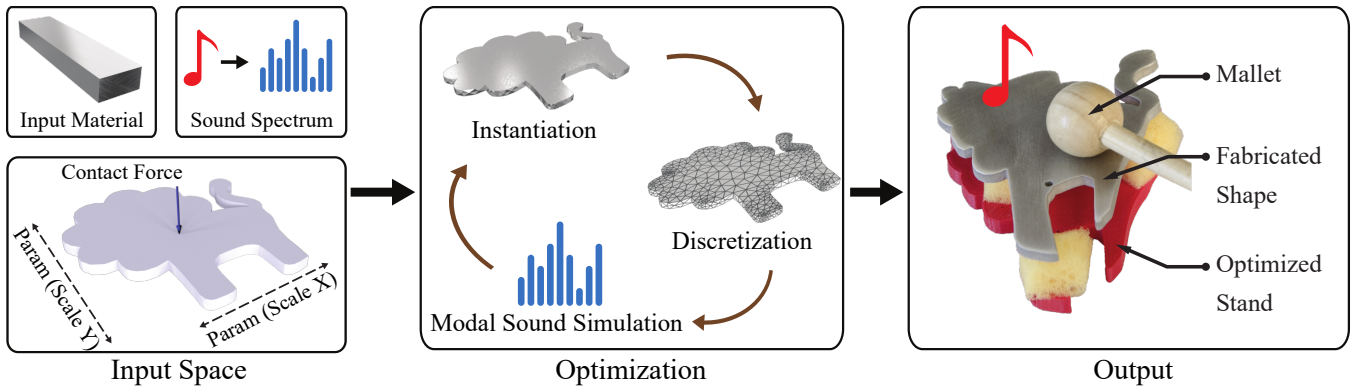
Input Material

Sound Spectrum

Contact Force

Param (Scale Y)

Param (Scale X)

Input Space

Instantiation

Discretization

Modal Sound Simulation

Optimization

Mallet

Fabricated Shape

Optimized Stand

Output